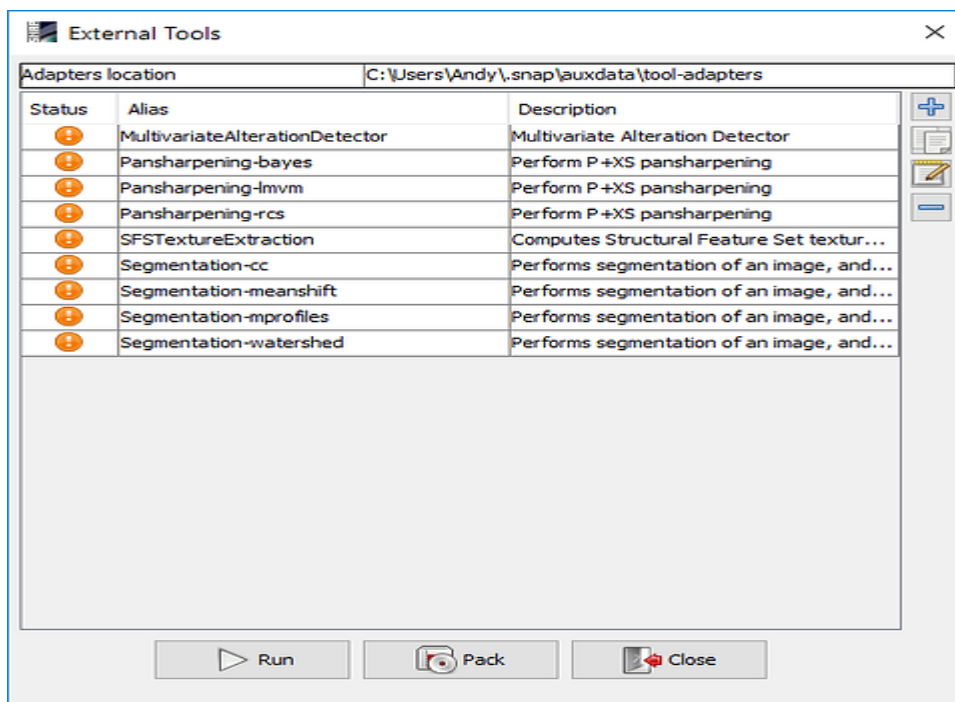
External Tools

| Adapters location | C:\Users\Andy\.snap\auxdata\tool-adapters |
|---|---|

| Status | Alias | Description |
|---|---|---|
| | MultivariateAlterationDetector | Multivariate Alteration Detector |
| | Pansharpening-bayes | Perform P+XS pansharpening |
| | Pansharpening-lmvm | Perform P+XS pansharpening |
| | Pansharpening-rcs | Perform P+XS pansharpening |
| | SFSTextureExtraction | Computes Structural Feature Set textur... |
| | Segmentation-cc | Performs segmentation of an image, and... |
| | Segmentation-meanshift | Performs segmentation of an image, and... |
| | Segmentation-mprofiles | Performs segmentation of an image, and... |
| | Segmentation-watershed | Performs segmentation of an image, and... |

Run Pack Close